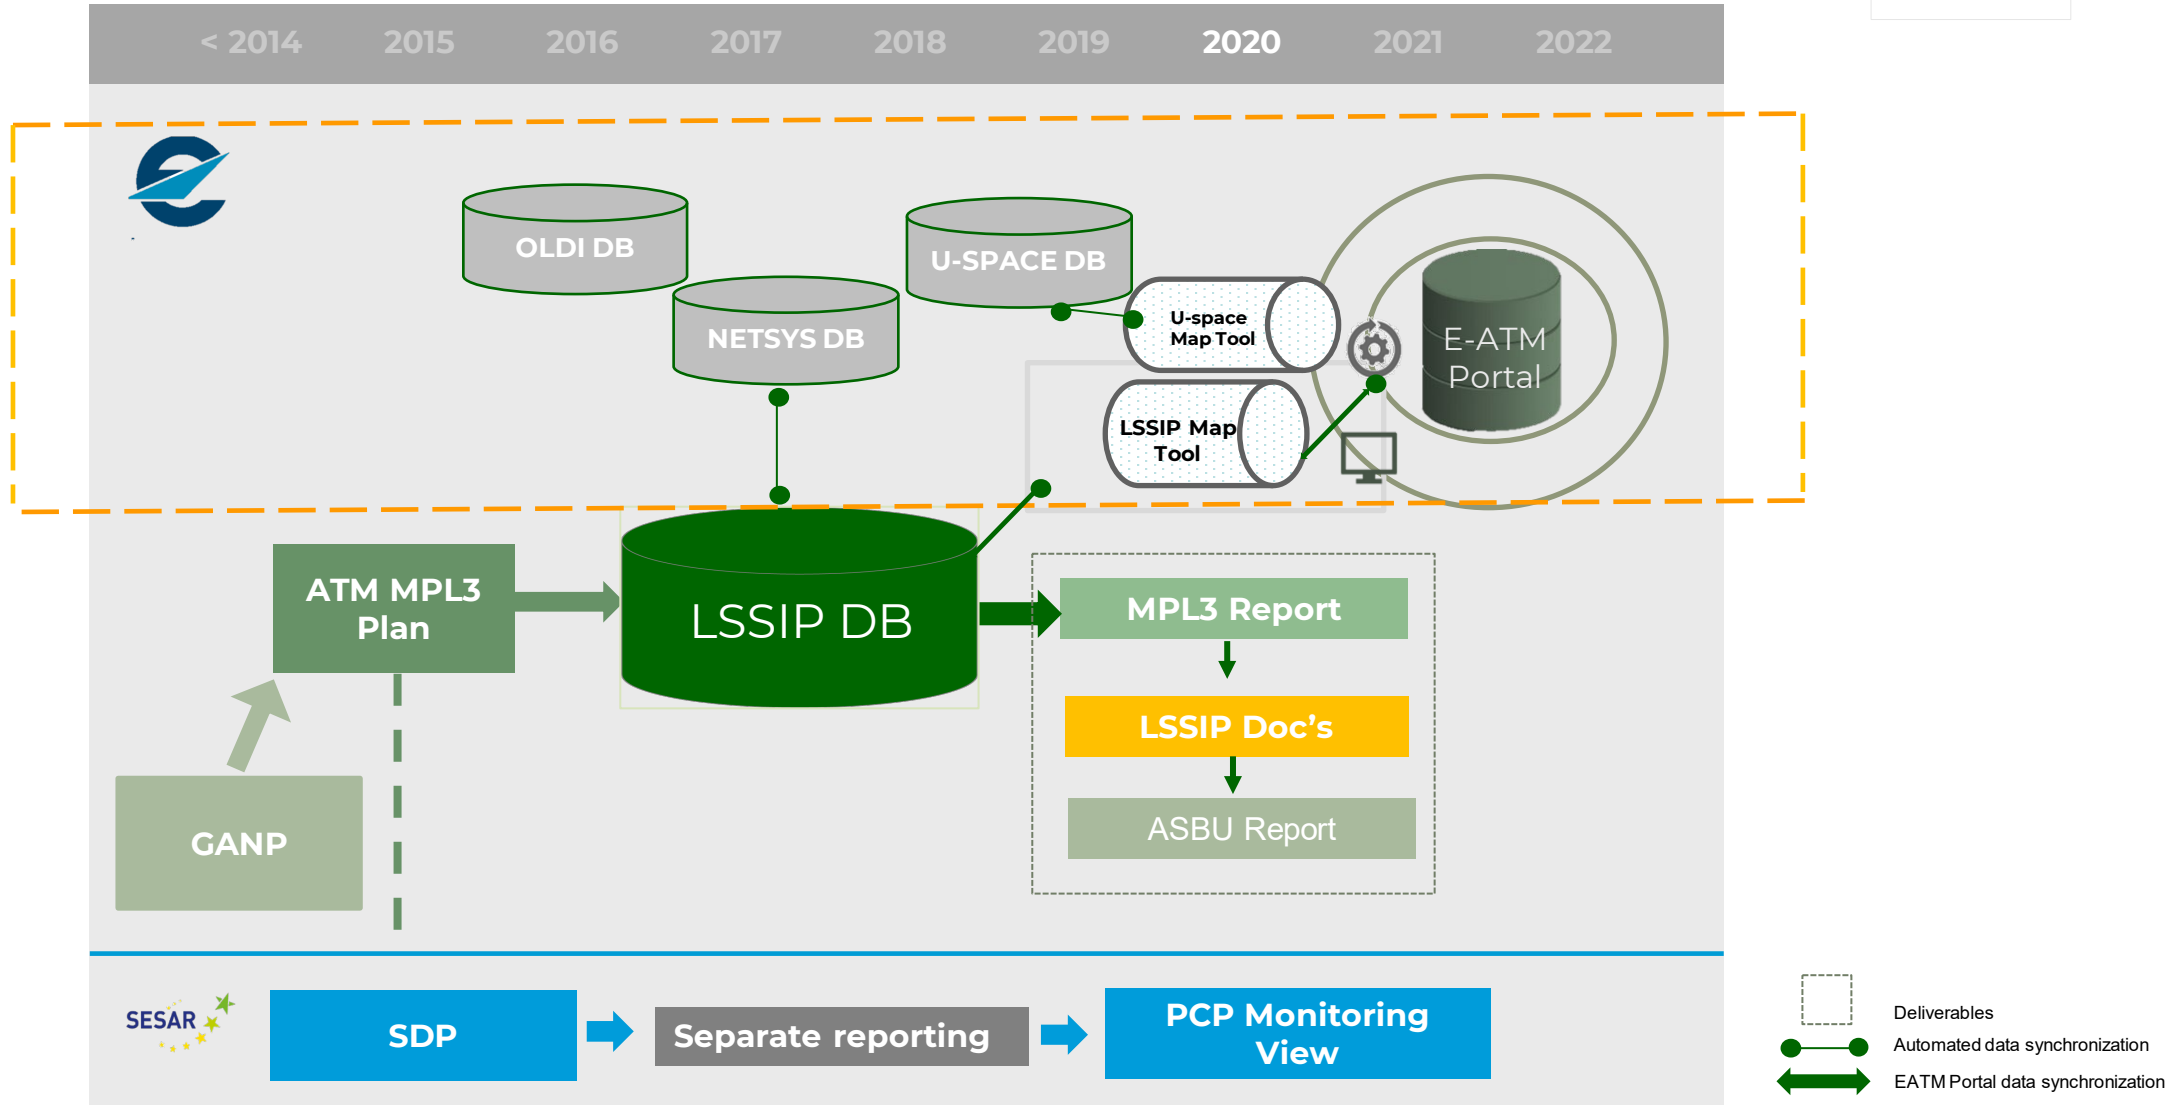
< 2014 2015 2016 2017 2018 2019 2020 2021 2022

OLDI DB

U-SPACE DB

NETSYS DB

U-space Map Tool

E-ATM Portal

LSSIP Map Tool

ATM MPL3 Plan

LSSIP DB

MPL3 Report

LSSIP Doc's

ASBU Report

GANP

SESAR

SDP

Separate reporting

PCP Monitoring View

Deliverables

Automated data synchronization

EATM Portal data synchronization